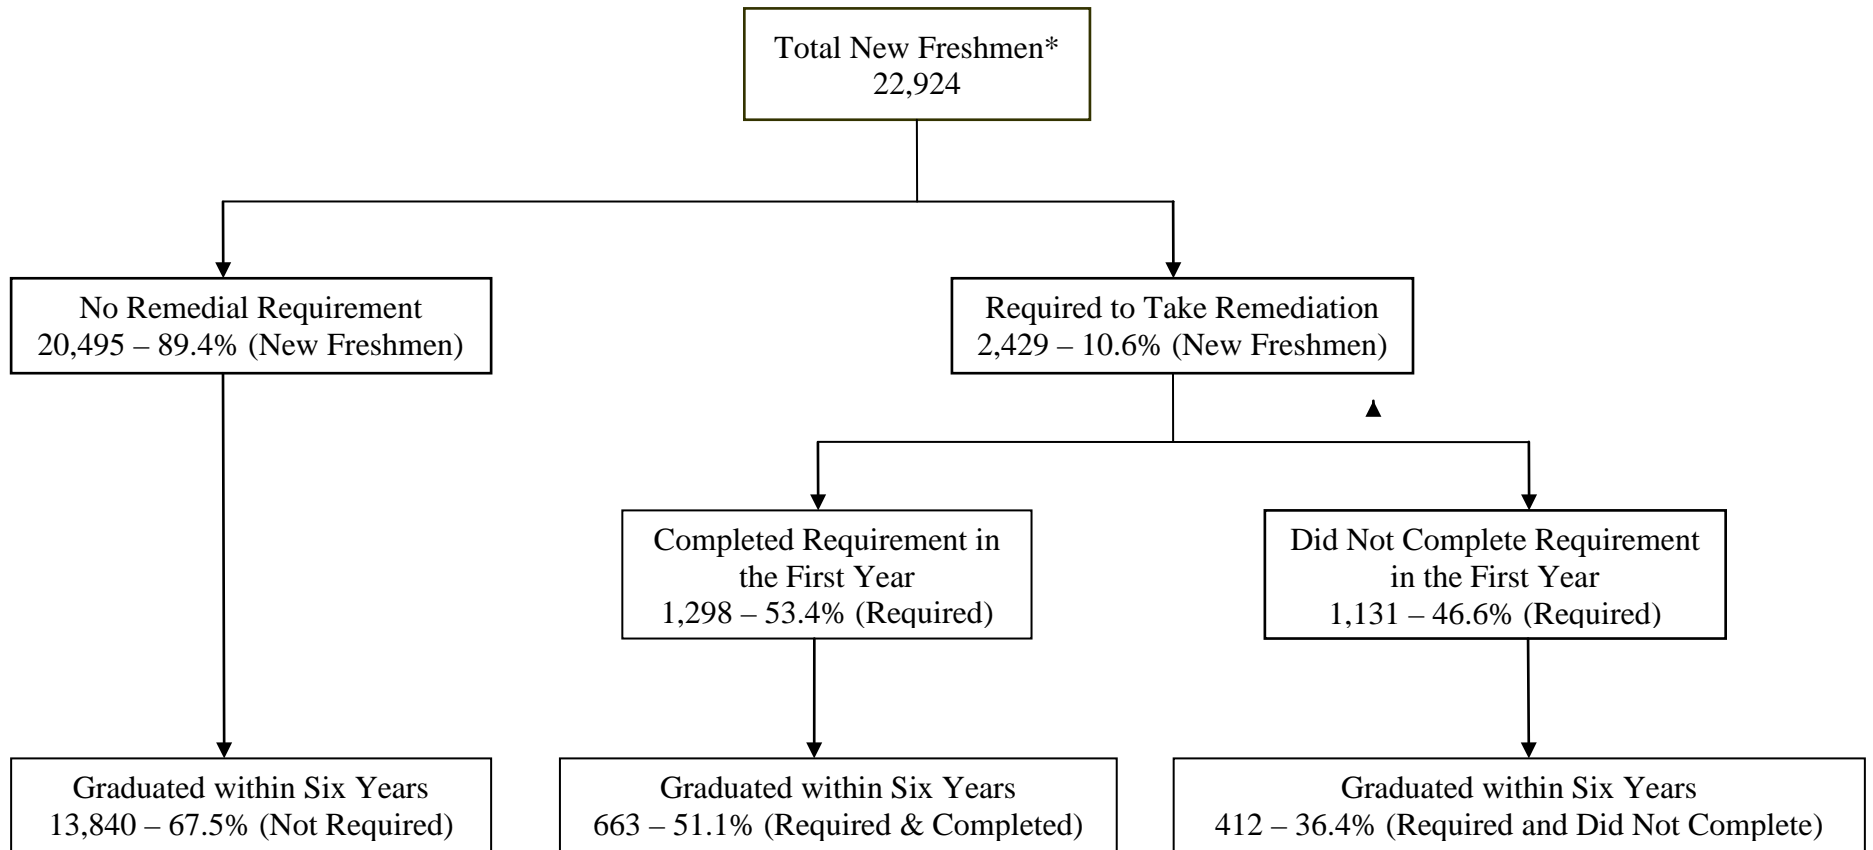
Total New Freshmen*
22,924

No Remedial Requirement
20,495 – 89.4% (New Freshmen)

Required to Take Remediation
2,429 – 10.6% (New Freshmen)

Completed Requirement in the First Year
1,298 – 53.4% (Required)

Did Not Complete Requirement in the First Year
1,131 – 46.6% (Required)

Graduated within Six Years
13,840 – 67.5% (Not Required)

Graduated within Six Years
663 – 51.1% (Required & Completed)

Graduated within Six Years
412 – 36.4% (Required and Did Not Complete)